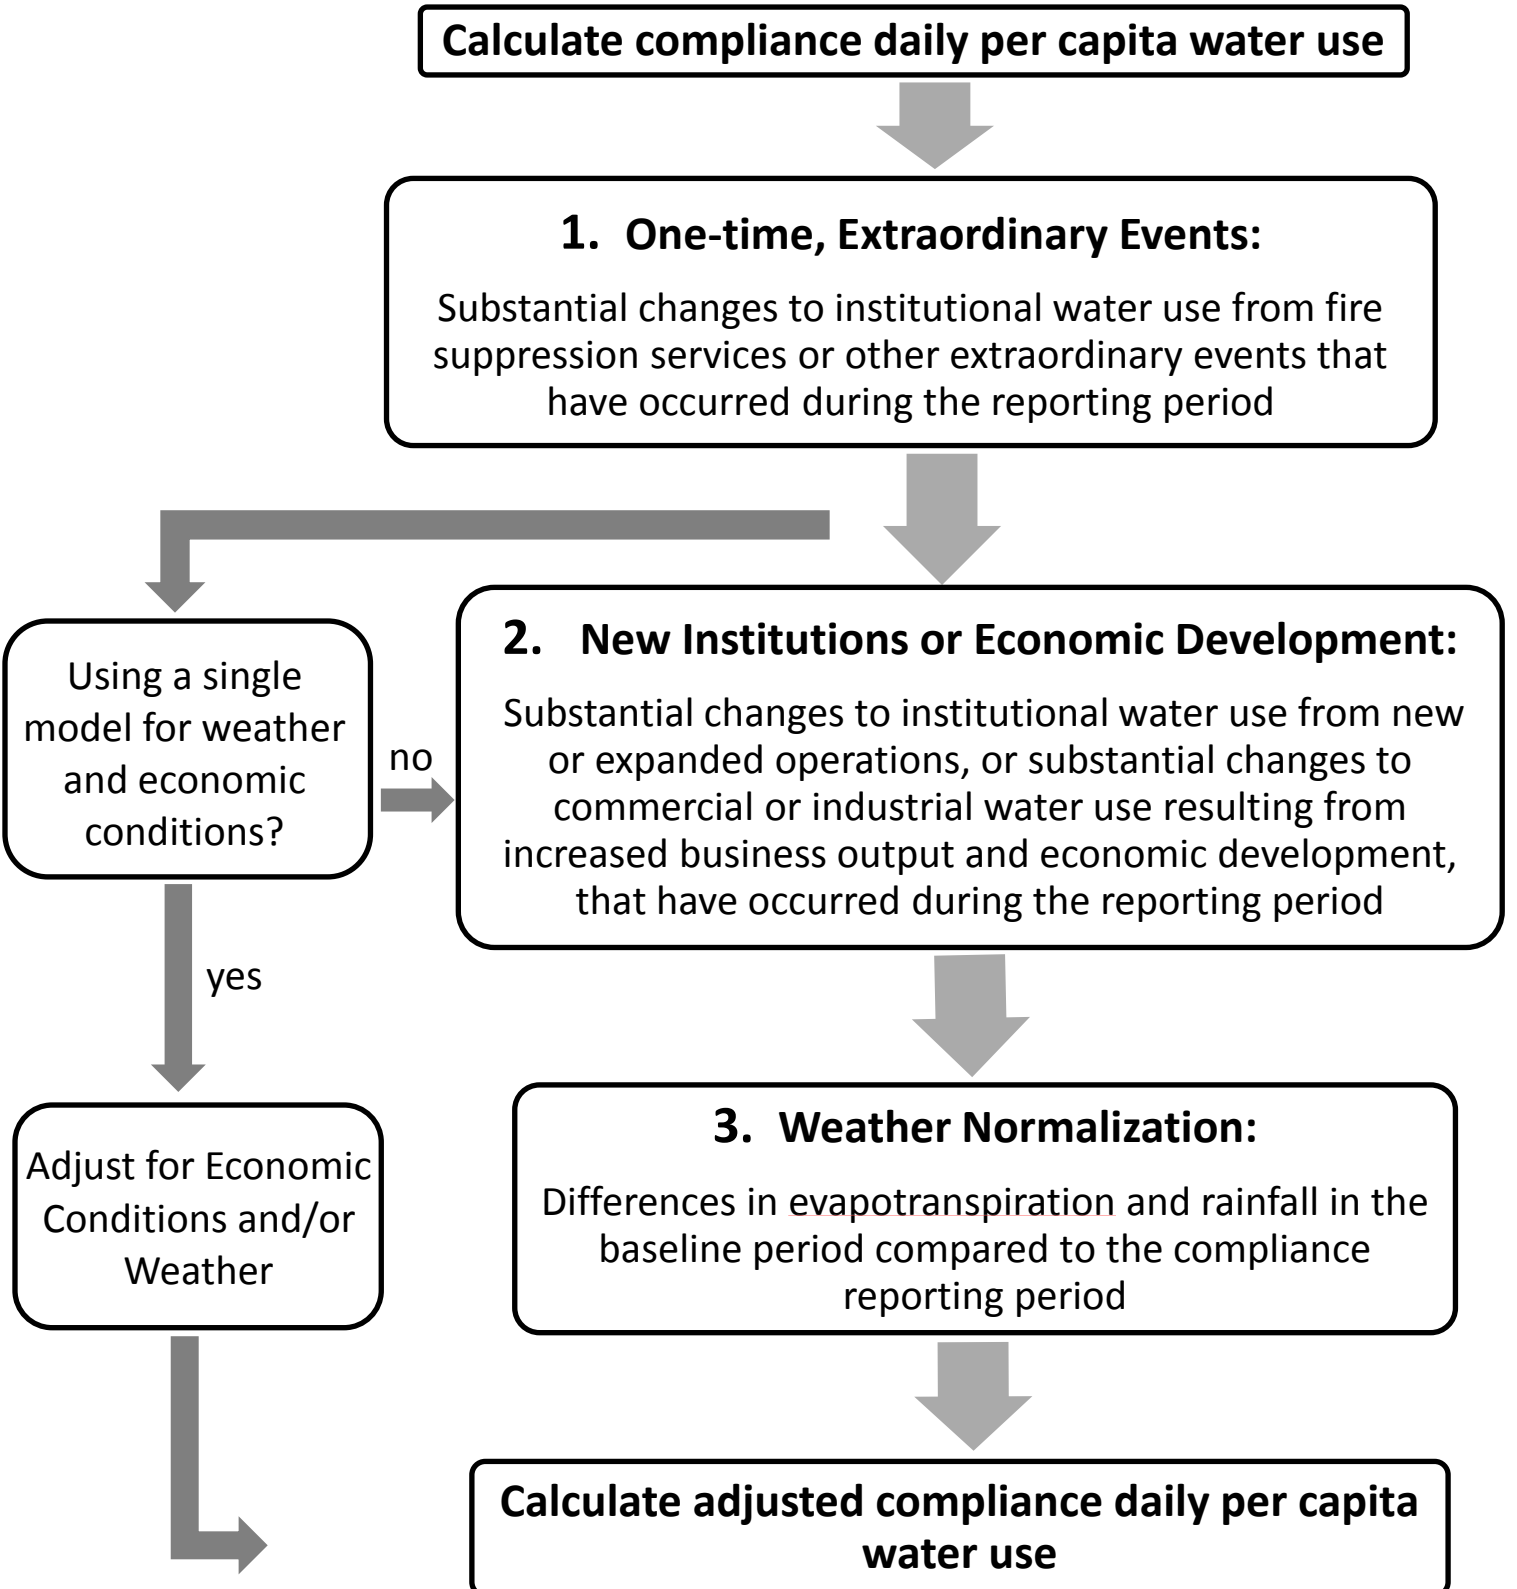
Calculate compliance daily per capita water use

1. One-time, Extraordinary Events:

Substantial changes to institutional water use from fire suppression services or other extraordinary events that have occurred during the reporting period

Using a single model for weather and economic conditions?

no

2. New Institutions or Economic Development:

Substantial changes to institutional water use from new or expanded operations, or substantial changes to commercial or industrial water use resulting from increased business output and economic development, that have occurred during the reporting period

yes

Adjust for Economic Conditions and/or Weather

3. Weather Normalization:

Differences in evapotranspiration and rainfall in the baseline period compared to the compliance reporting period

Calculate adjusted compliance daily per capita water use